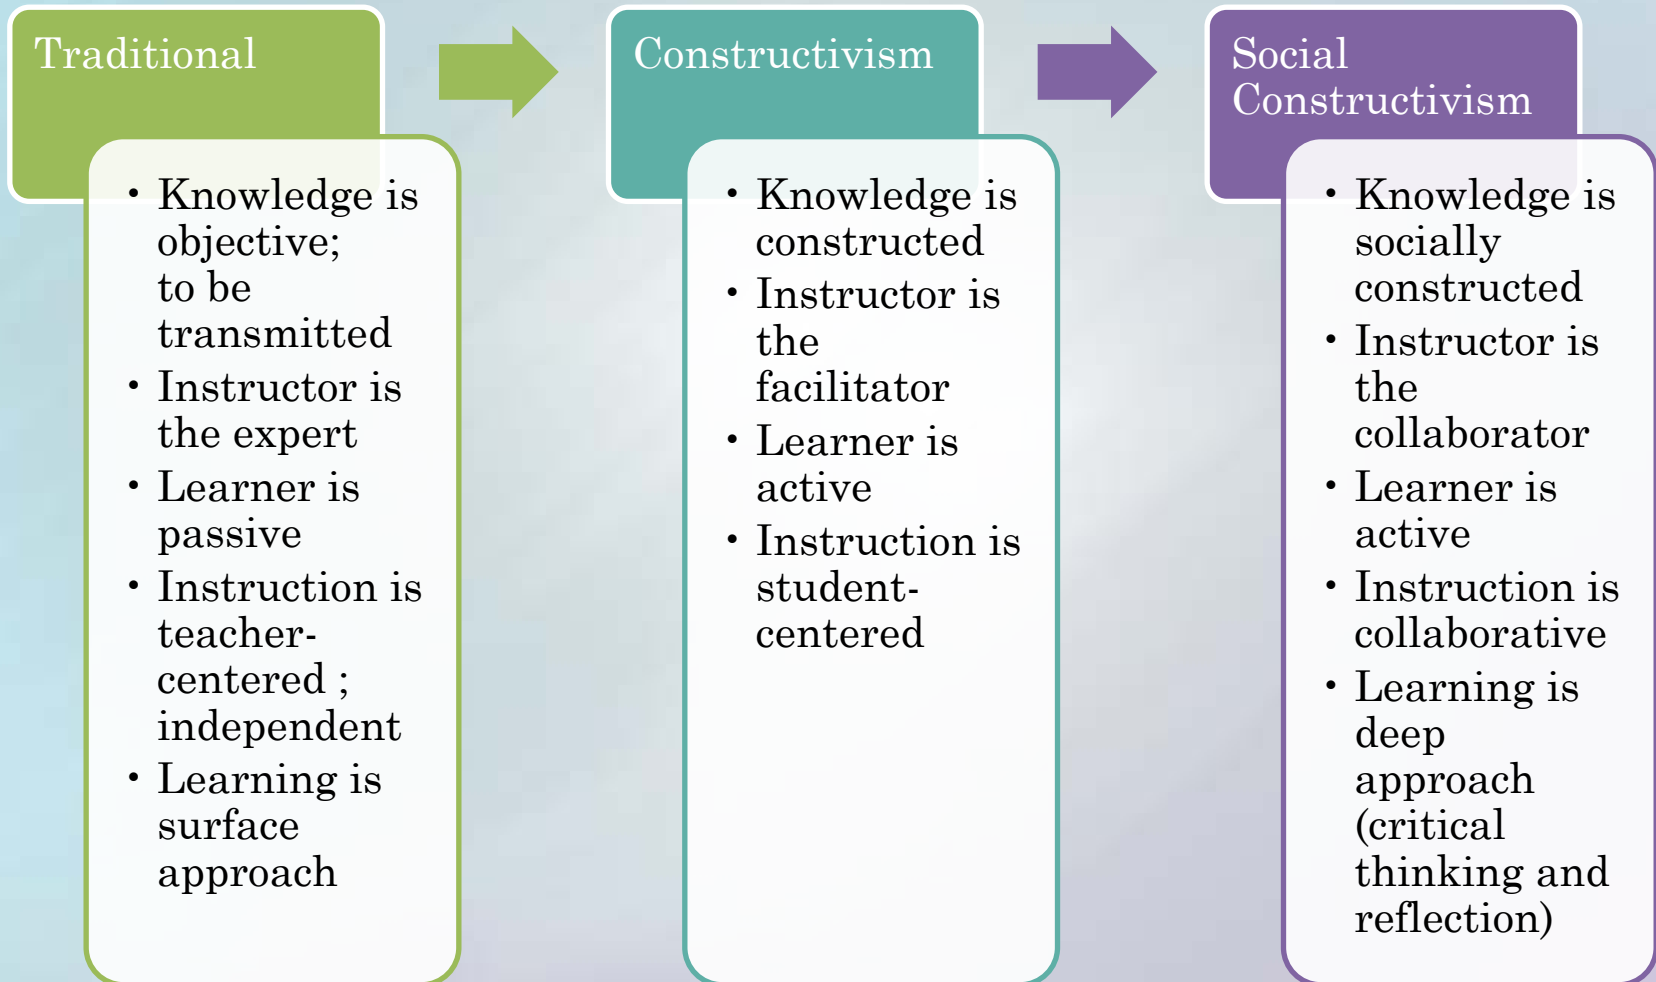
Traditional

• Knowledge is objective; to be transmitted
• Instructor is the expert
• Learner is passive
• Instruction is teacher-centered ; independent
• Learning is surface approach

Constructivism

• Knowledge is constructed
• Instructor is the facilitator
• Learner is active
• Instruction is student-centered

Social Constructivism

• Knowledge is socially constructed
• Instructor is the collaborator
• Learner is active
• Instruction is collaborative
• Learning is deep approach (critical thinking and reflection)